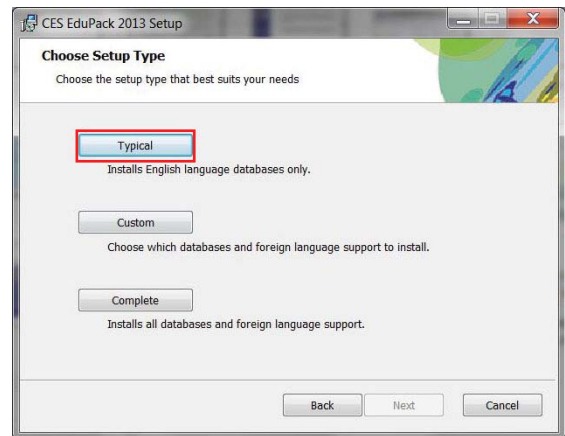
CES EduPack 2013 Setup

Choose Setup Type

Choose the setup type that best suits your needs

Typical

Installs English language databases only.

Custom

Choose which databases and foreign language support to install.

Complete

Installs all databases and foreign language support.

Back

Next

Cancel